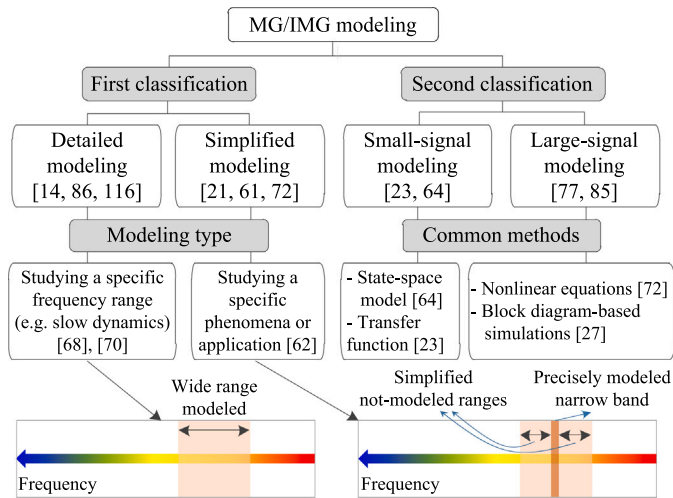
MG/IMG modeling

First classification

Second classification

Detailed modeling [14, 86, 116]

Simplified modeling [21, 61, 72]

Small-signal modeling [23, 64]

Large-signal modeling [77, 85]

Modeling type

Common methods

Studying a specific frequency range (e.g. slow dynamics) [68], [70]

Studying a specific phenomena or application [62]

- State-space model [64]
- Transfer function [23]

- Nonlinear equations [72]
- Block diagram-based simulations [27]

Wide range modeled

Frequency

Simplified not-modeled ranges

Precisely modeled narrow band

Frequency